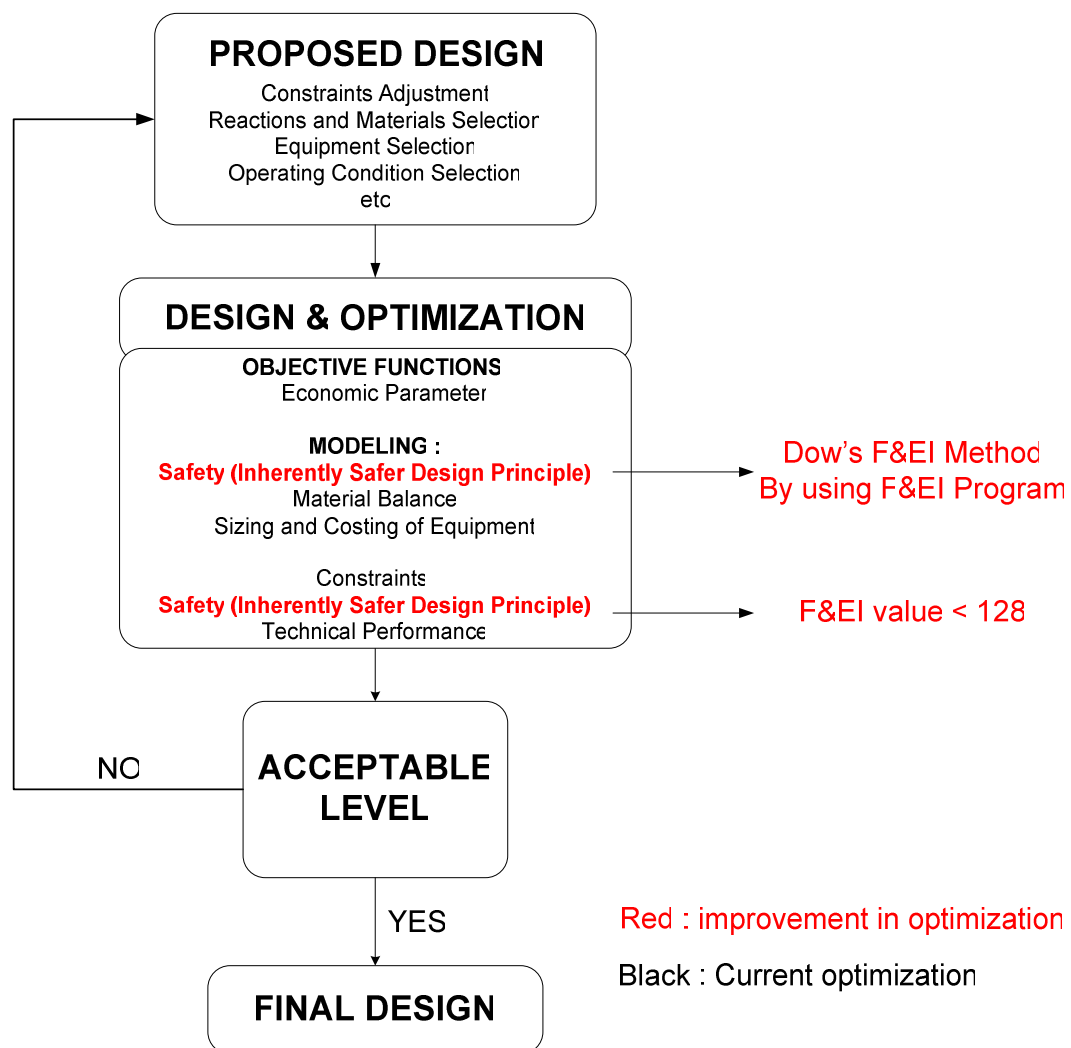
PROPOSED DESIGN
Constraints Adjustment
Reactions and Materials Selection
Equipment Selection
Operating Condition Selection
etc

DESIGN & OPTIMIZATION

OBJECTIVE FUNCTIONS
Economic Parameter

MODELING :
Safety (Inherently Safer Design Principle)
Material Balance
Sizing and Costing of Equipment

Dow's F&EI Method
By using F&EI Program

Constraints
Safety (Inherently Safer Design Principle)
Technical Performance

F&EI value < 128

NO

ACCEPTABLE LEVEL

YES

Red : improvement in optimization

Black : Current optimization

FINAL DESIGN